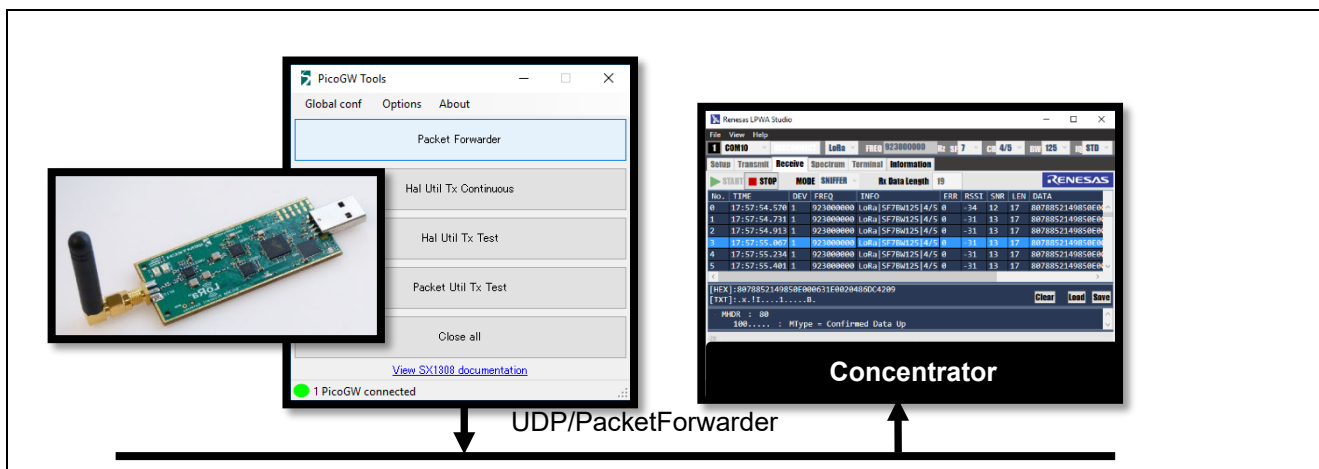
PicoGW Tools

Global conf Options About

Packet Forwarder

Hal Util Tx Continuous

Hal Util Tx Test

Packet Util Tx Test

Close all

View SX1308 documentation

1 PicoGW connected

Renesas LPWA Studio

File View Help

1 COM10 LoRa FREQ 923000000 Rz SF 7 CR 4/5 BW 125 STD

Setup Transmit Receive Spectrum Terminal Information

START STOP MODE SNIFFER Rx Data Length 19 RENESAS

| No. | TIME | DEV | FREQ | INFO | ERR | RSSI | SNR | LEN | DATA |
|---|---|---|---|---|---|---|---|---|---|
| 0 | 17:57:54.570 | 1 | 923000000 | LoRa\|SF7BW125\|4/5 | 0 | -34 | 12 | 17 | 8078852149850E0 |
| 1 | 17:57:54.731 | 1 | 923000000 | LoRa\|SF7BW125\|4/5 | 0 | -31 | 13 | 17 | 8078852149850E0 |
| 2 | 17:57:54.913 | 1 | 923000000 | LoRa\|SF7BW125\|4/5 | 0 | -31 | 13 | 17 | 8078852149850E0 |
| 3 | 17:57:55.067 | 1 | 923000000 | LoRa\|SF7BW125\|4/5 | 0 | -31 | 13 | 17 | 8078852149850E0 |
| 4 | 17:57:55.234 | 1 | 923000000 | LoRa\|SF7BW125\|4/5 | 0 | -31 | 13 | 17 | 8078852149850E0 |
| 5 | 17:57:55.401 | 1 | 923000000 | LoRa\|SF7BW125\|4/5 | 0 | -31 | 13 | 17 | 8078852149850E0 |

[HEX]:8078852149850E000631E0020486DC4209
[TXT]:.x.!I....1.....B.

Clear Load Save

MHDR : 80
100..... : MType = Confirmed Data Up

Concentrator

UDP/PacketForwarder